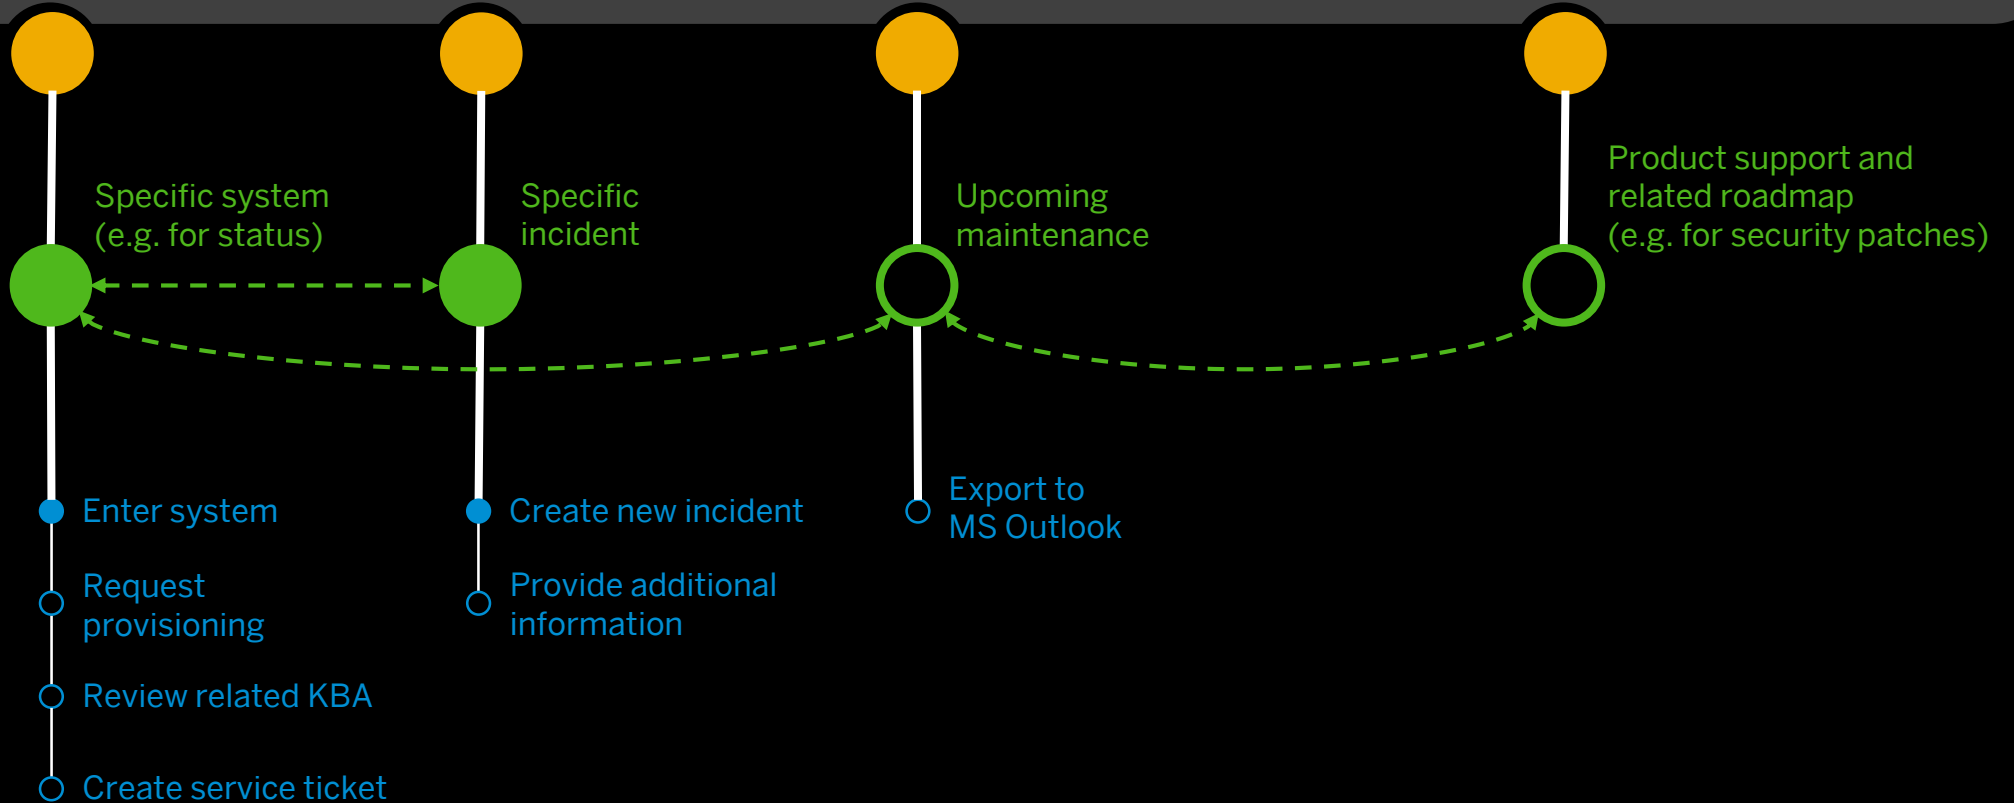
Specific system
(e.g. for status)

Specific
incident

Upcoming
maintenance

Product support and
related roadmap
(e.g. for security patches)

Enter system

Request
provisioning

Review related KBA

Create service ticket

Create new incident

Provide additional
information

Export to
MS Outlook